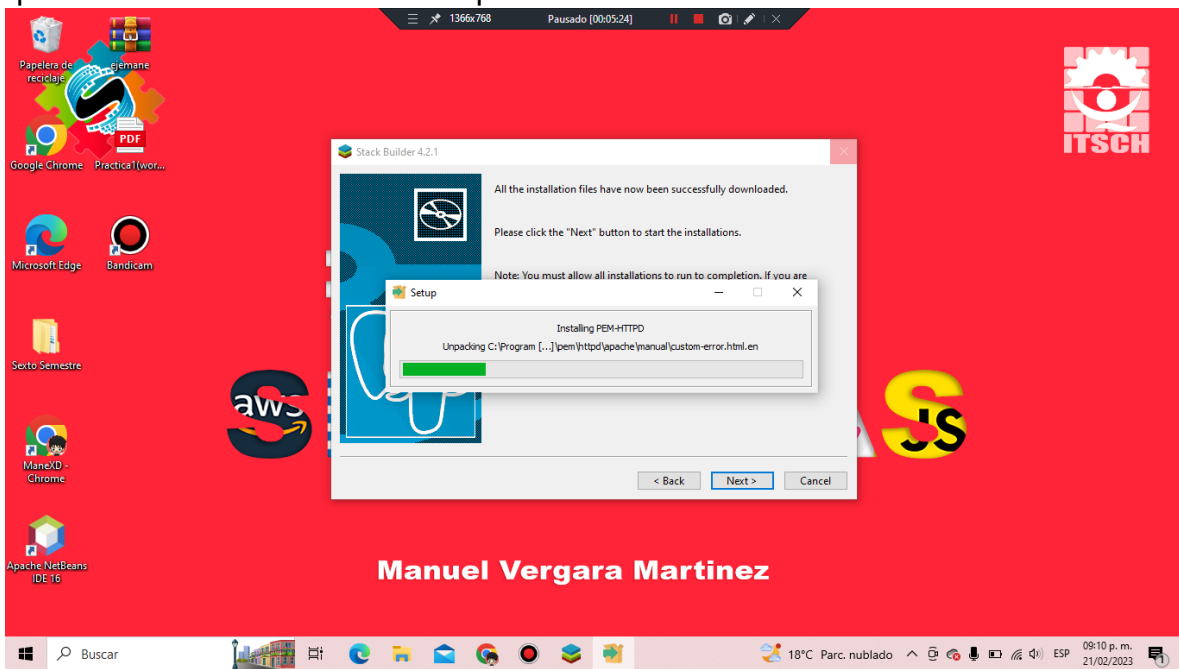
1366x768 Pausado [00:05:24]

Papelera de reciclaje

ejemane

Google Chrome

Practica1(wor...

PDF

Microsoft Edge

Bandicam

Sexto Semestre

ManeXD - Chrome

Apache NetBeans IDE 16

ITSCH

Stack Builder 4.2.1

All the installation files have now been successfully downloaded.

Please click the "Next" button to start the installations.

Note: You must allow all installations to run to completion. If you are

Setup

Installing PEM-HTTPD

Unpacking C:\Program [...]\pem\httpd\apache\manual\custom-error.html.en

< Back Next > Cancel

aws

JS

Manuel Vergara Martinez

Buscar

18°C Parc. nublado

ESP

09:10 p. m.
21/02/2023